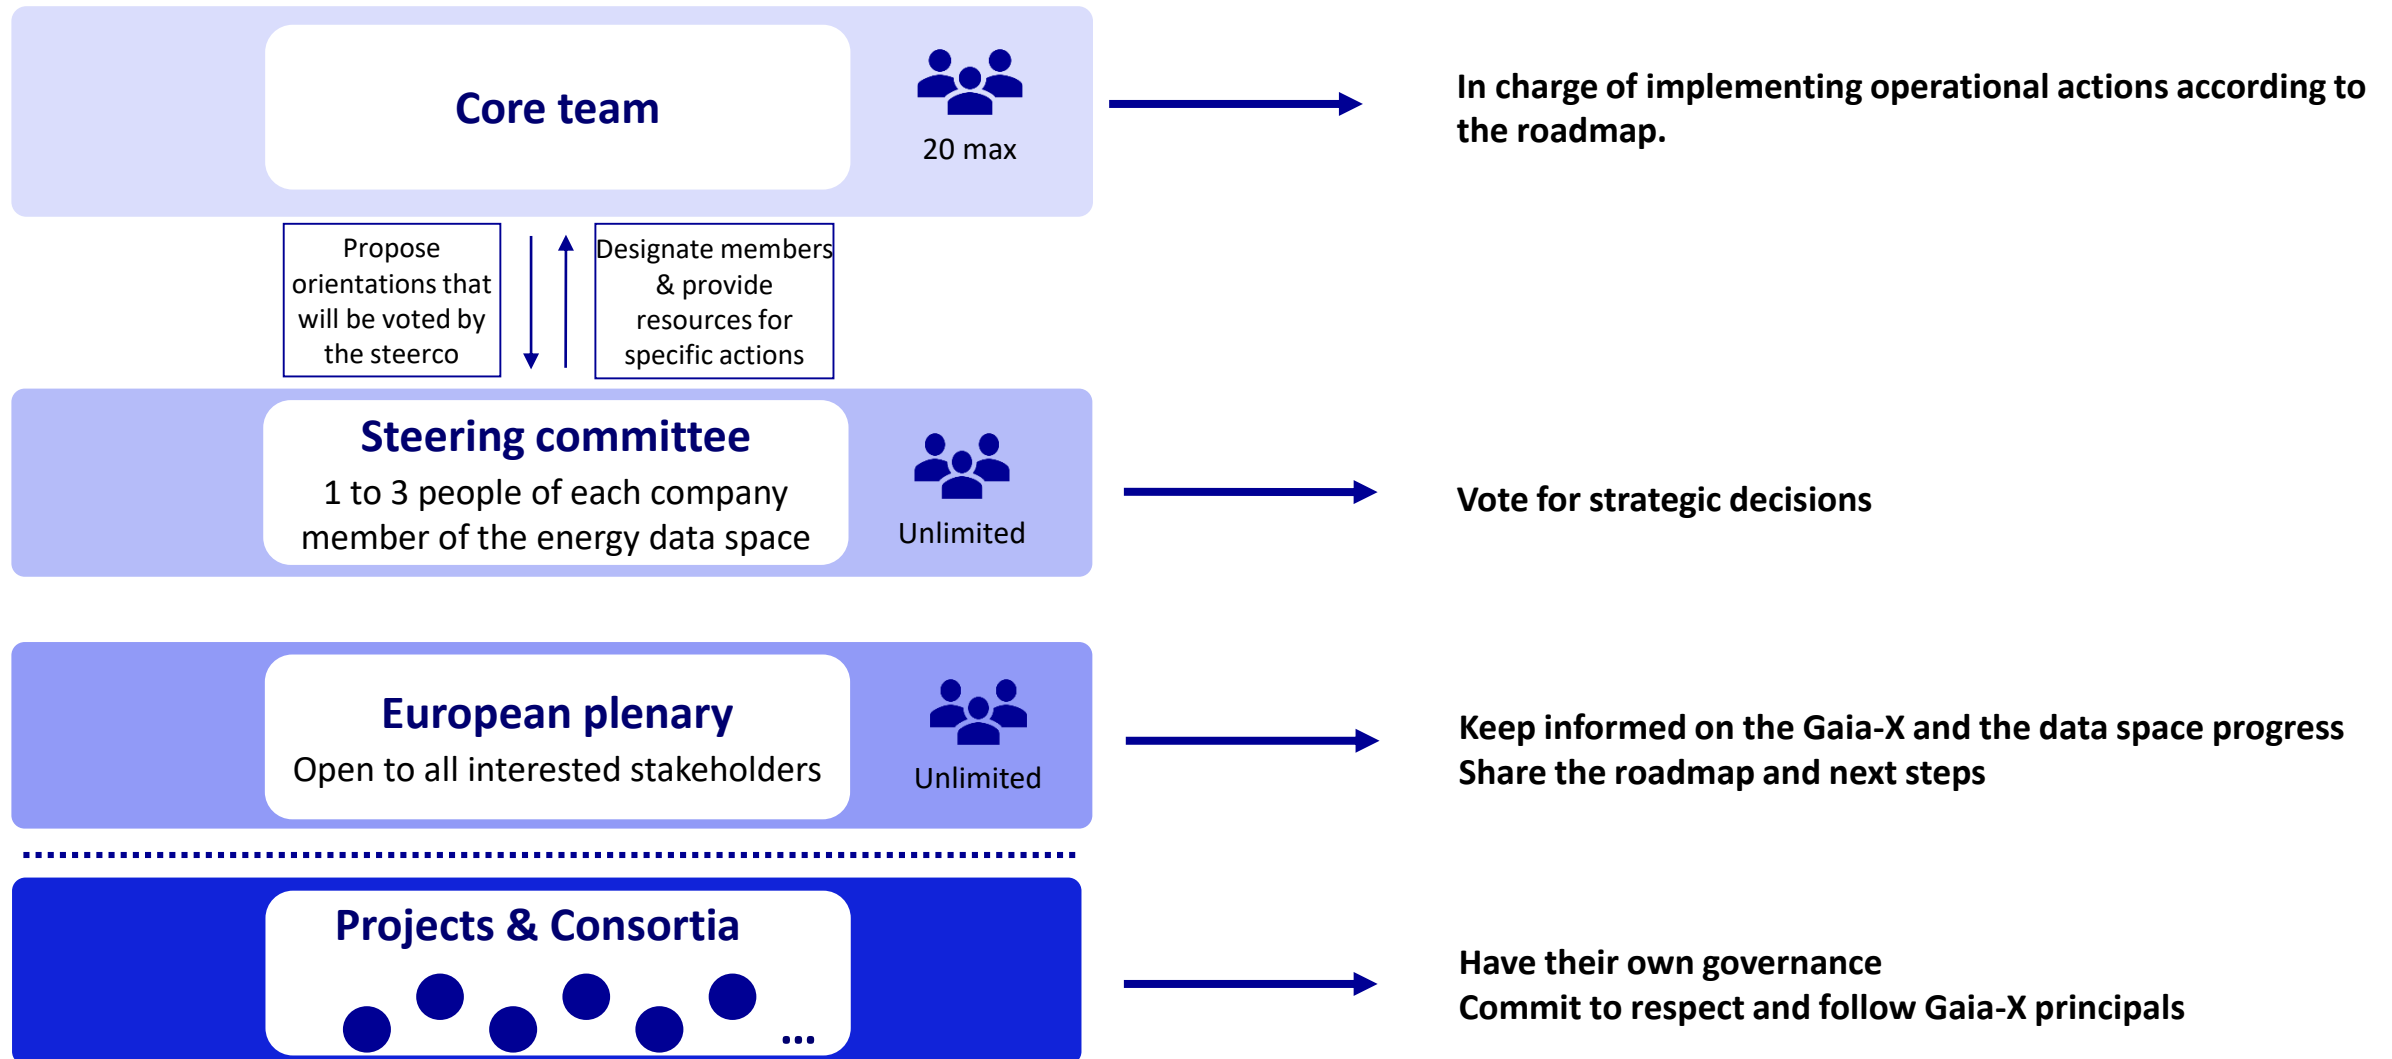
Core team

20 max

In charge of implementing operational actions according to the roadmap.

Propose orientations that will be voted by the steerco

Designate members & provide resources for specific actions

Steering committee

1 to 3 people of each company member of the energy data space

Unlimited

Vote for strategic decisions

European plenary

Open to all interested stakeholders

Unlimited

Keep informed on the Gaia-X and the data space progress
Share the roadmap and next steps

Projects & Consortia

...

Have their own governance
Commit to respect and follow Gaia-X principals